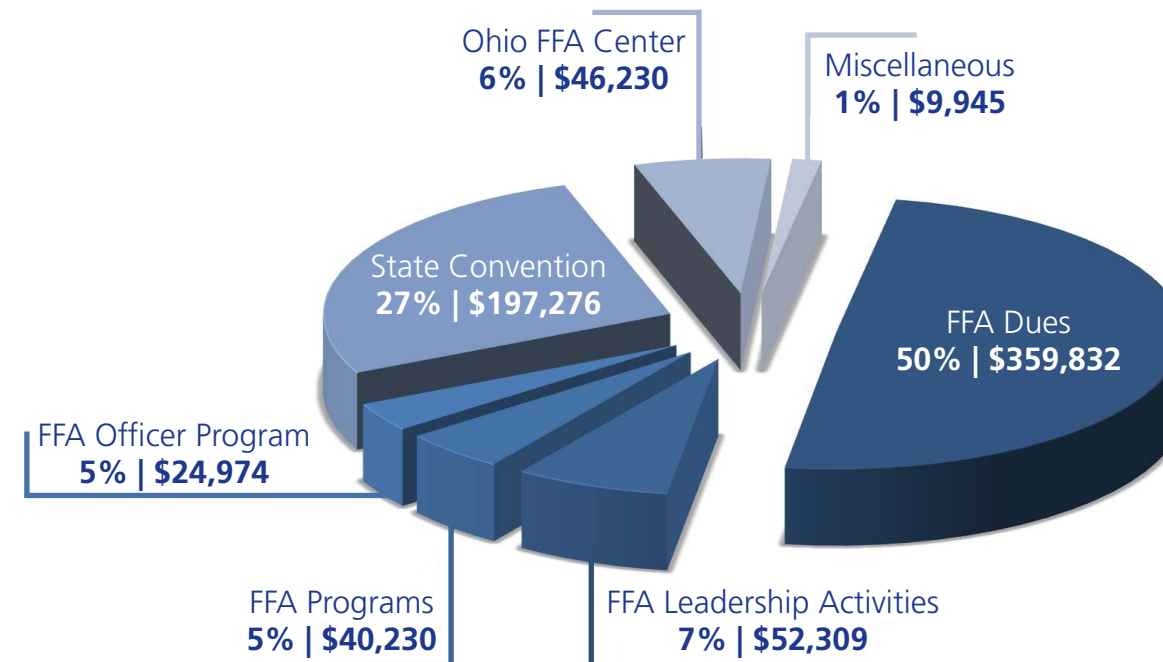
Ohio FFA Center
6% | \$46,230

Miscellaneous
1% | \$9,945

State Convention
27% | \$197,276

FFA Dues
50% | \$359,832

FFA Officer Program
5% | \$24,974

FFA Programs
5% | \$40,230

FFA Leadership Activities
7% | \$52,309